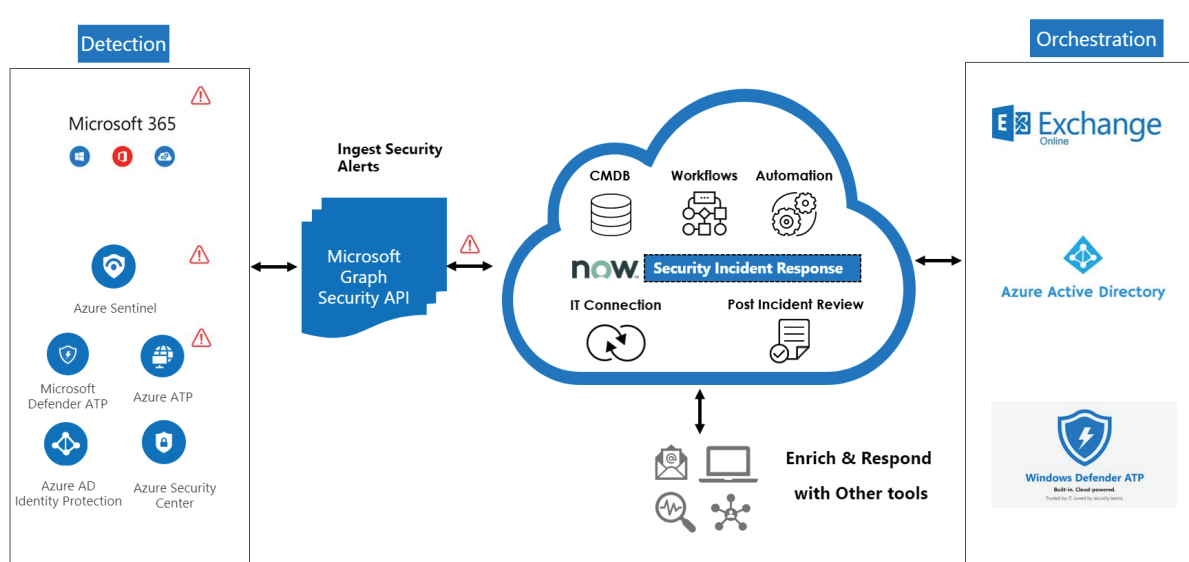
Detection

Microsoft 365

Azure Sentinel

Microsoft Defender ATP

Azure ATP

Azure AD Identity Protection

Azure Security Center

Ingest Security Alerts

Microsoft Graph Security API

CMDB

Workflows

Automation

now. Security Incident Response

IT Connection

Post Incident Review

Enrich & Respond with Other tools

Orchestration

Exchange Online

Azure Active Directory

Windows Defender ATP
Built-in. Cloud-powered.
Trusted by IT. Loved by security teams.